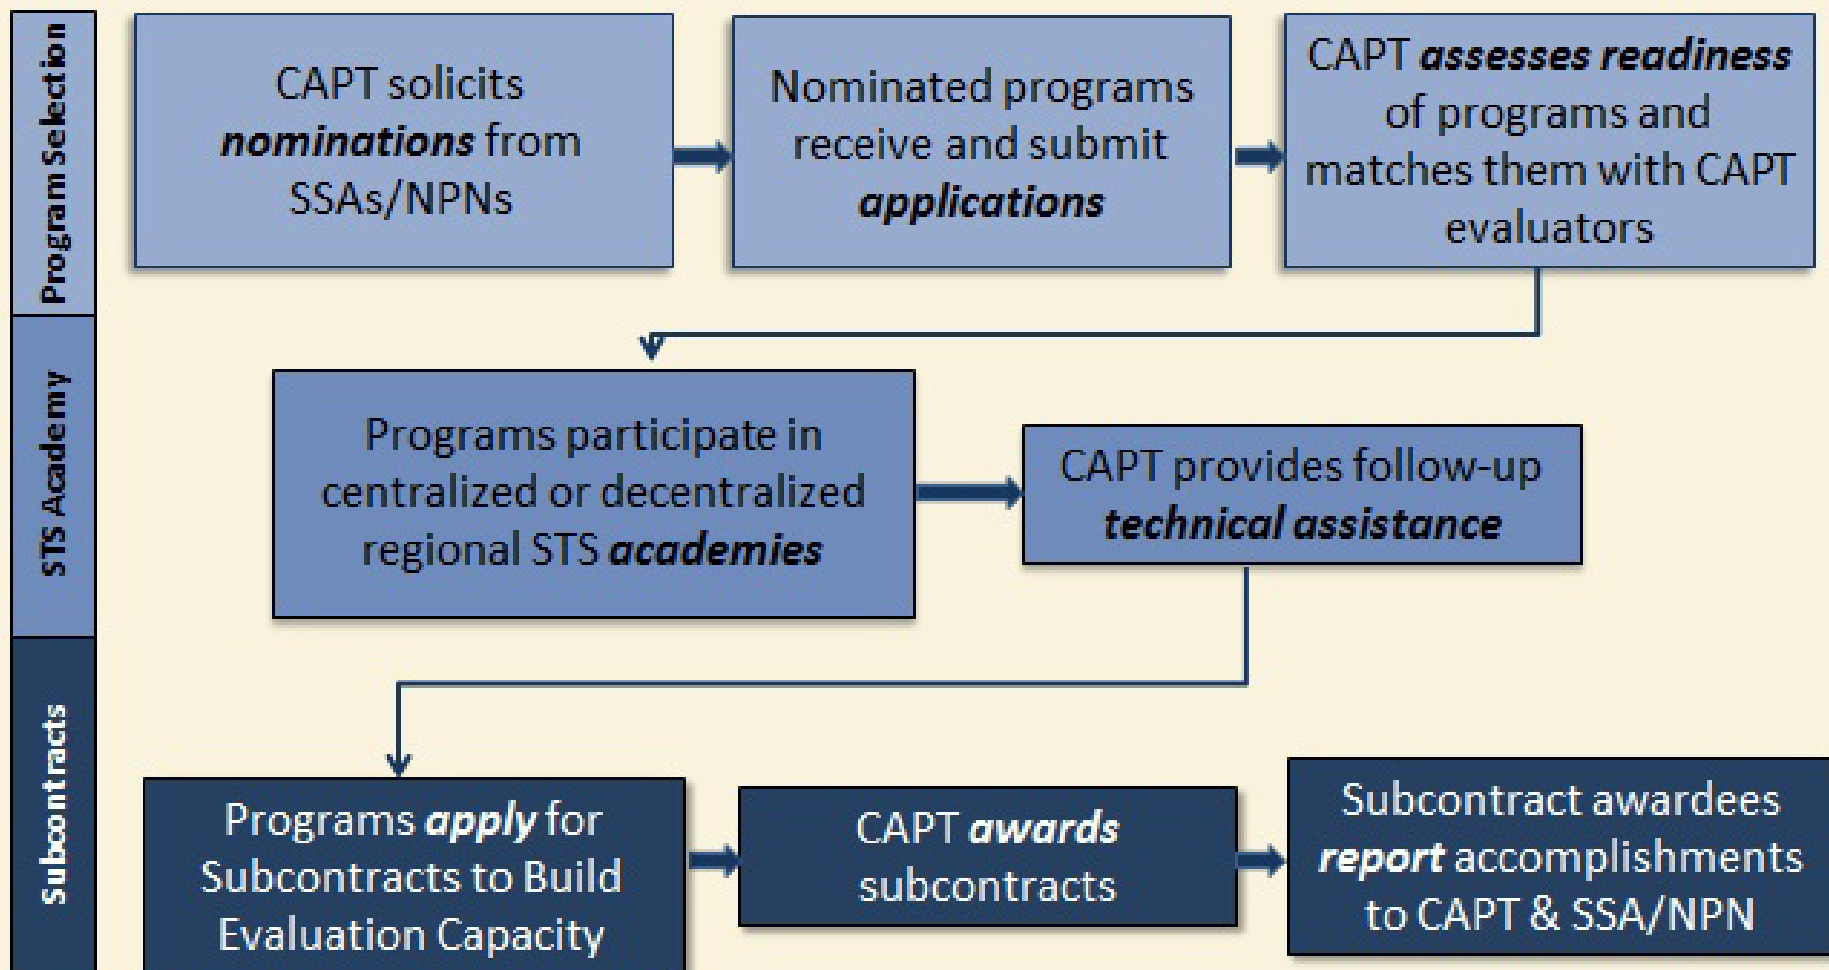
Program Selection

CAPT solicits nominations from SSAs/NPNs

Nominated programs receive and submit applications

CAPT assesses readiness of programs and matches them with CAPT evaluators

STS Academy

Programs participate in centralized or decentralized regional STS academies

CAPT provides follow-up technical assistance

Subcontracts

Programs apply for Subcontracts to Build Evaluation Capacity

CAPT awards subcontracts

Subcontract awardees report accomplishments to CAPT & SSA/NPN